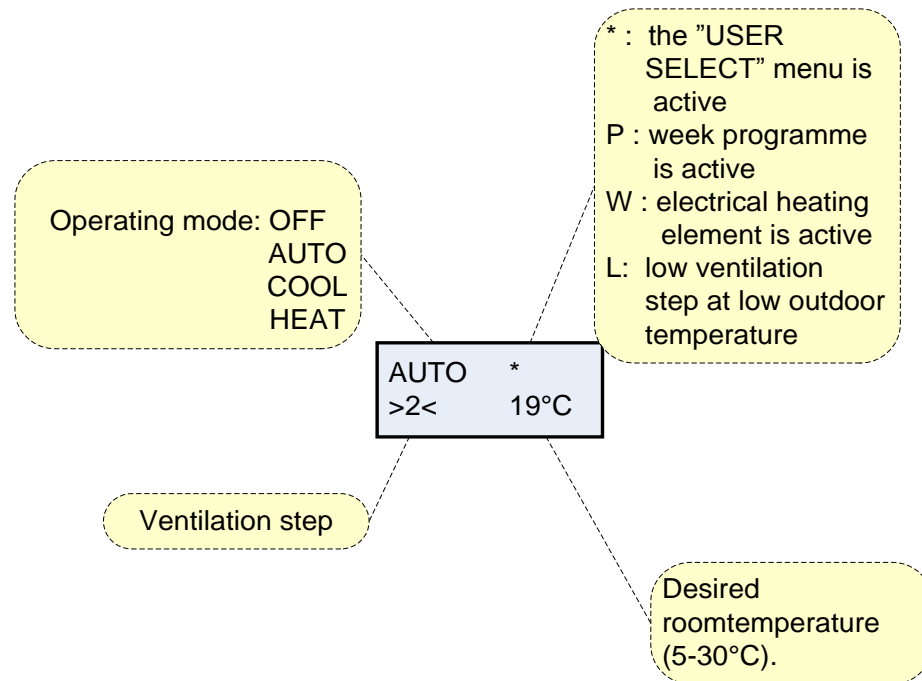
* : the ”USER SELECT” menu is active
P : week programme is active
W : electrical heating element is active
L: low ventilation step at low outdoor temperature

Operating mode: OFF
AUTO
COOL
HEAT

AUTO *
>2< 19°C

Ventilation step

Desired roomtemperature (5-30°C).